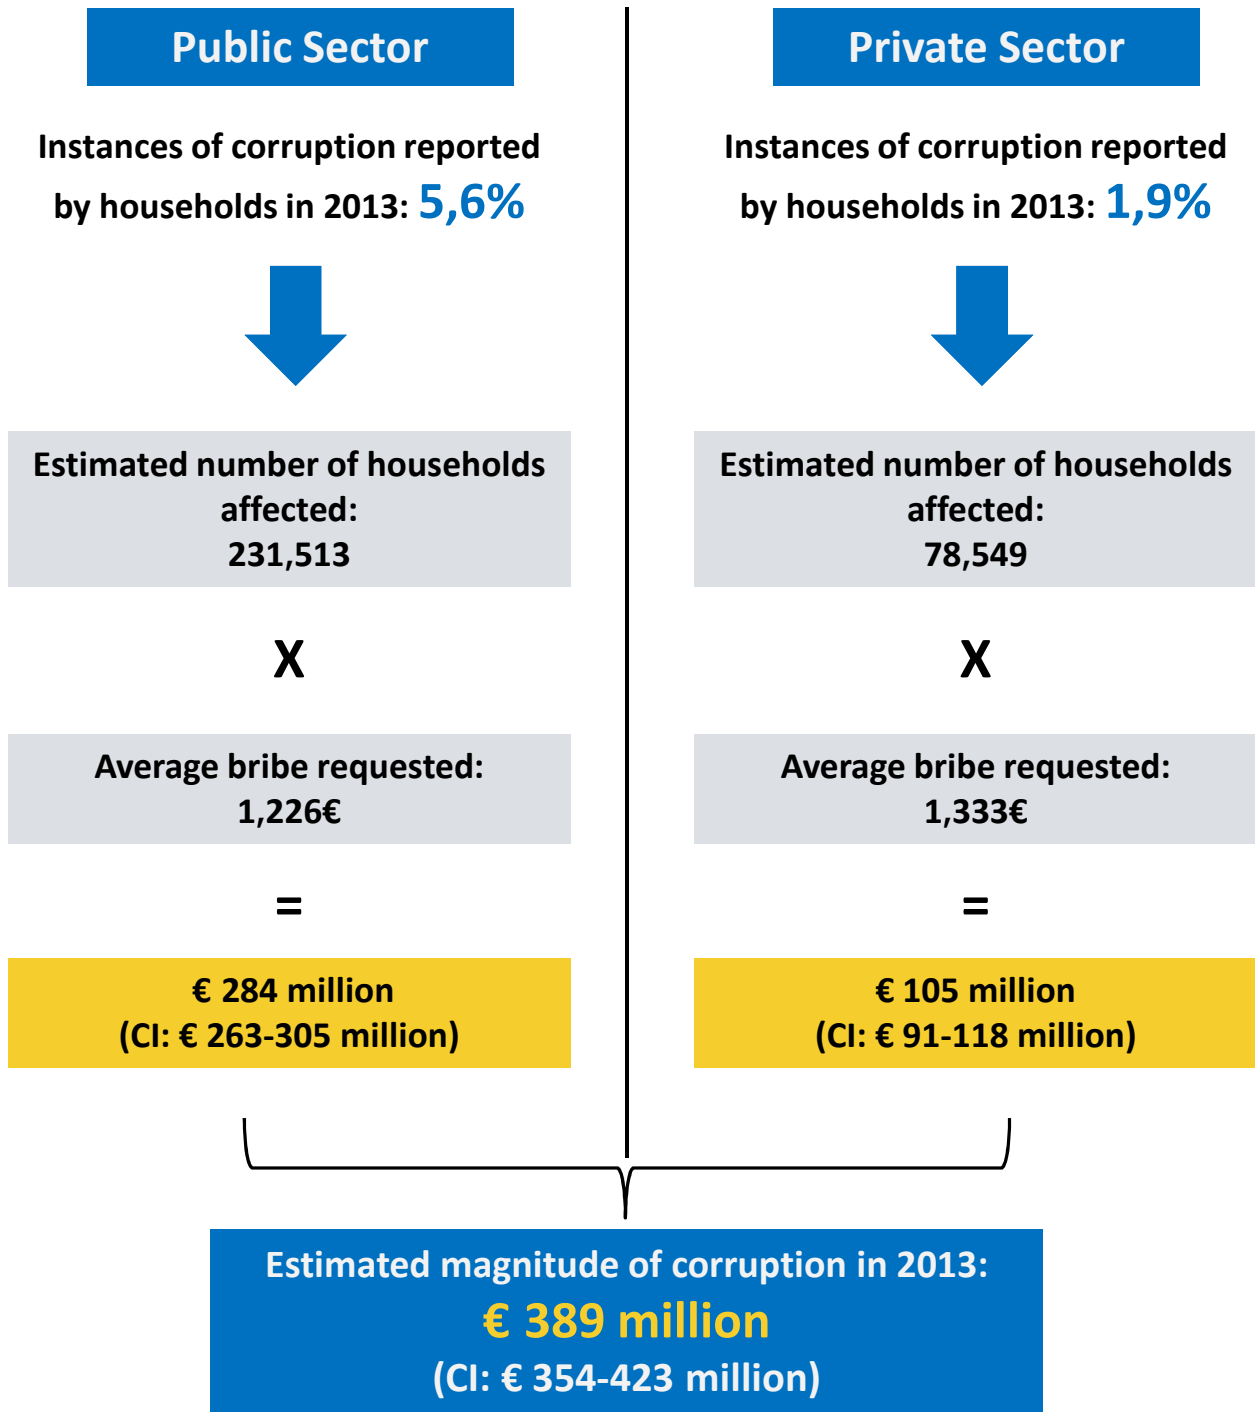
Public Sector

Instances of corruption reported by households in 2013: 5,6%

Estimated number of households affected:
231,513

X

Average bribe requested:
1,226€

=

€ 284 million
(CI: € 263-305 million)

Private Sector

Instances of corruption reported by households in 2013: 1,9%

Estimated number of households affected:
78,549

X

Average bribe requested:
1,333€

=

€ 105 million
(CI: € 91-118 million)

Estimated magnitude of corruption in 2013:
€ 389 million
(CI: € 354-423 million)